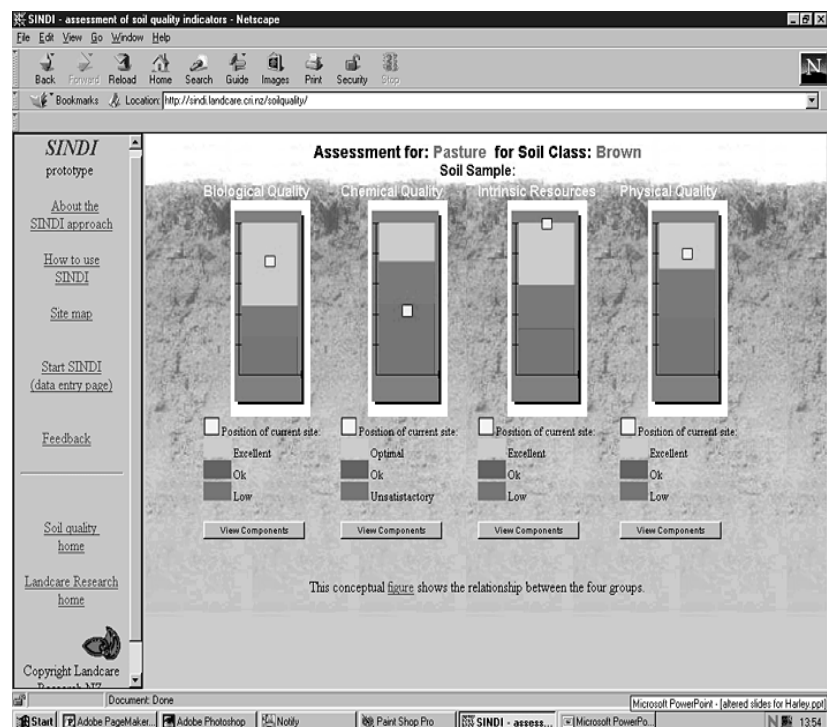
SINDI - assessment of soil quality indicators - Netscape
File Edit View Go Window Help
Back Forward Reload Home Search Guide Images Print Security Stop
Bookmarks Location: http://sindi.landcare.cri.nz/soilquality/

SINDI
prototype

About the SINDI approach

How to use SINDI

Site map

Start SINDI (data entry page)

Feedback

Soil quality home

Landcare Research home

Copyright Landcare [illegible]

Assessment for: Pasture for Soil Class: Brown
Soil Sample:

Biological Quality
Chemical Quality
Intrinsic Resources
Physical Quality

Position of current site:
Excellent
Ok
Low
View Components

Position of current site:
Optimal
Ok
Unsatistactory
View Components

Position of current site:
Excellent
Ok
Low
View Components

Position of current site:
Excellent
Ok
Low
View Components

This conceptual figure shows the relationship between the four groups.

Document: Done
Microsoft PowerPoint - [altered slides for Harley.ppt]
Start Adobe PageMaker... Adobe Photoshop Notify Paint Shop Pro SINDI - assess... Microsoft PowerPo... 13:54